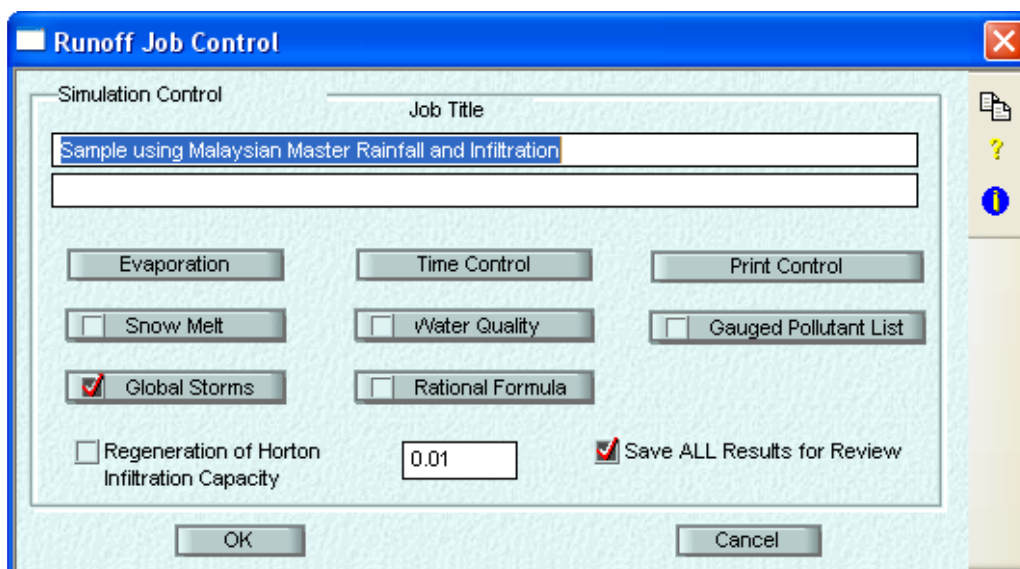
Runoff Job Control

Simulation Control

Job Title

Sample using Malaysian Master Rainfall and Infiltration

Evaporation

Time Control

Print Control

Snow Melt

Water Quality

Gauged Pollutant List

Global Storms

Rational Formula

Regeneration of Horton Infiltration Capacity

0.01

Save ALL Results for Review

OK

Cancel

?